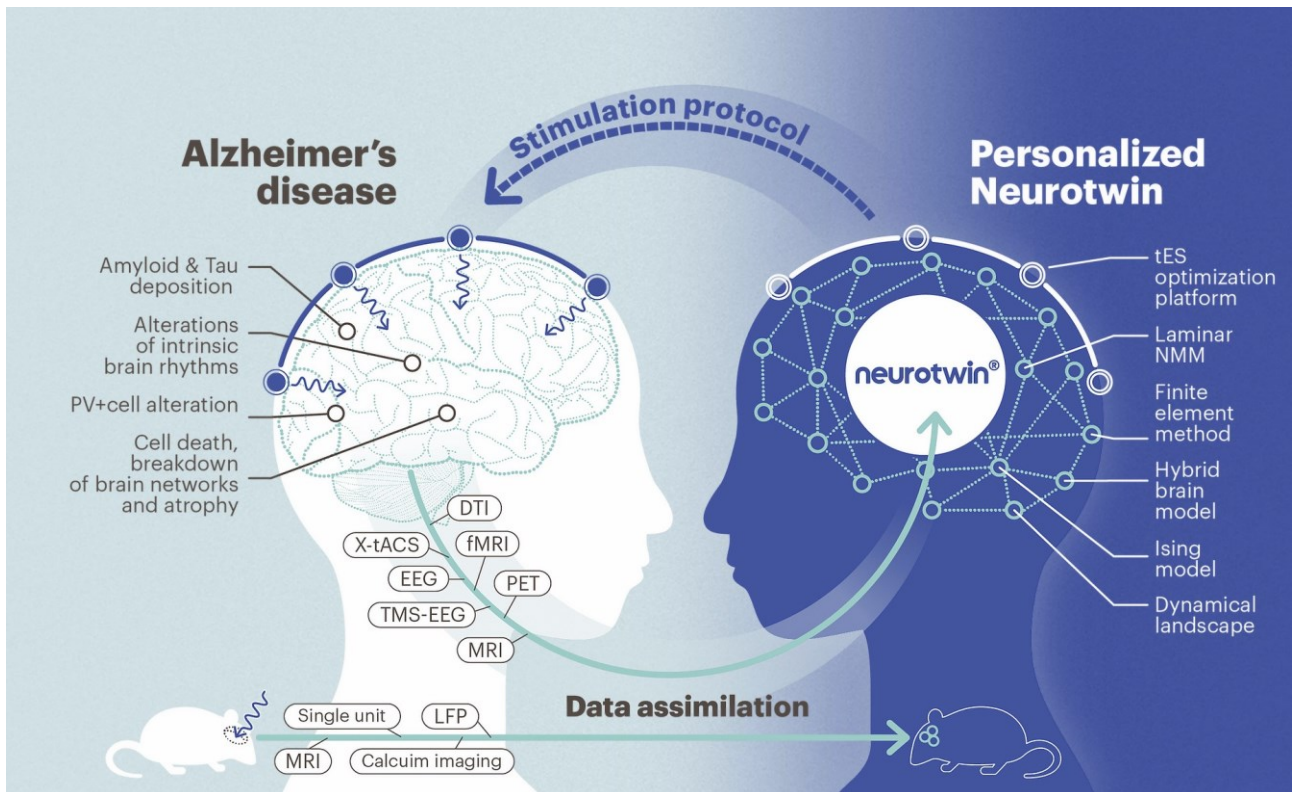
Stimulation protocol

Alzheimer's disease

Personalized Neurotwin

Amyloid & Tau deposition

Alterations of intrinsic brain rhythms

PV+cell alteration

Cell death, breakdown of brain networks and atrophy

neurotwin®

tES optimization platform

Laminar NMM

Finite element method

Hybrid brain model

Ising model

Dynamical landscape

DTI

X-tACS

fMRI

EEG

PET

TMS-EEG

MRI

Data assimilation

Single unit

LFP

MRI

Calcuim imaging